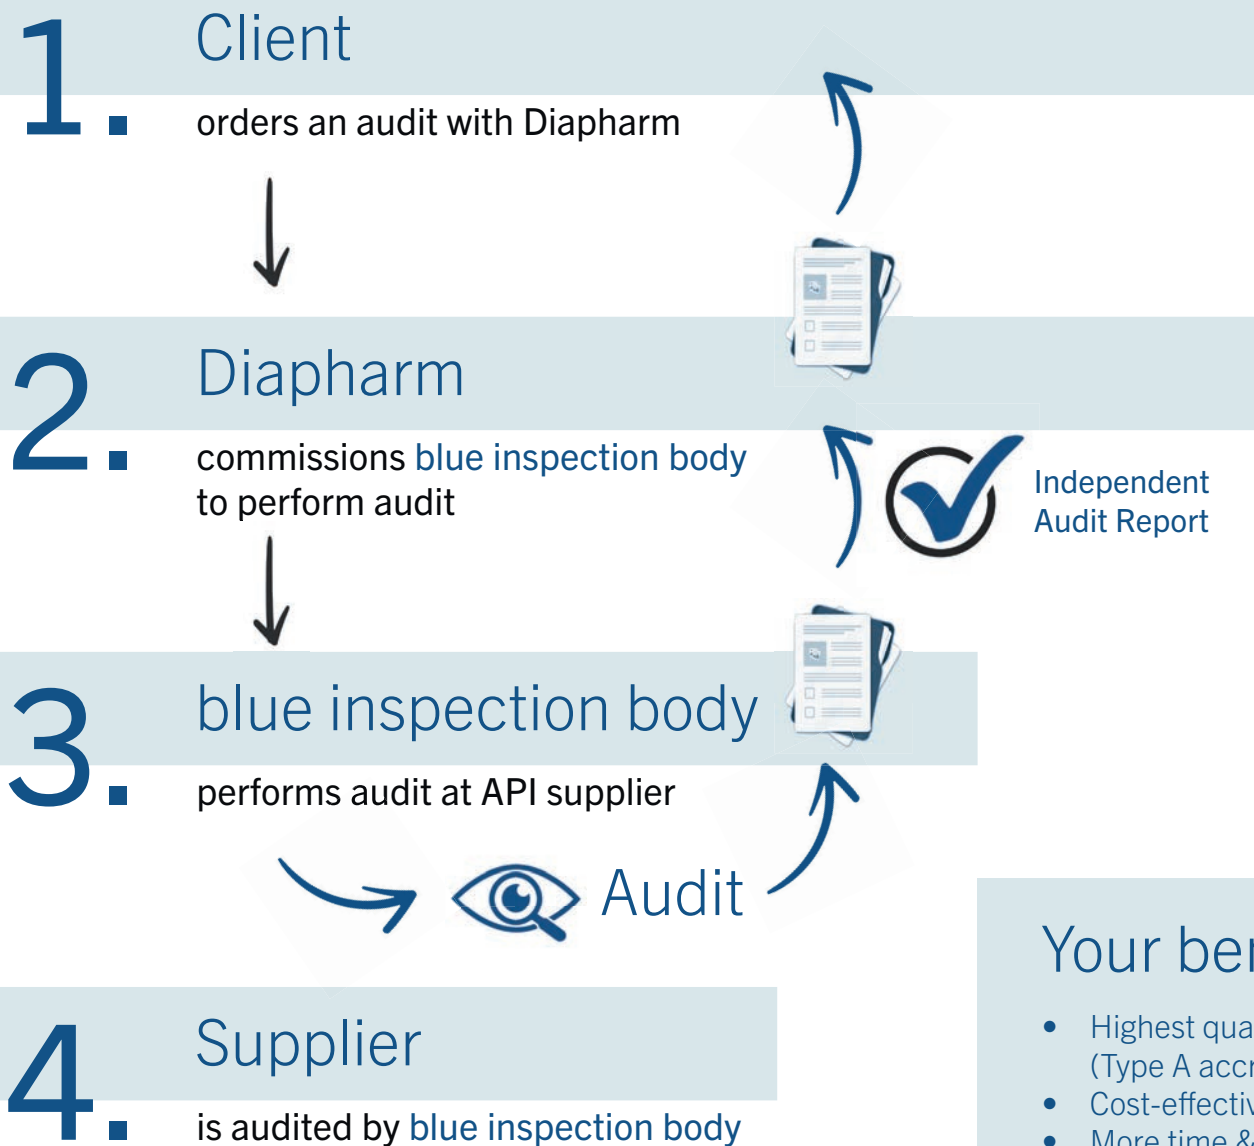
1. Client
orders an audit with Diapharm

2. Diapharm
commissions blue inspection body to perform audit

Independent Audit Report

3. blue inspection body
performs audit at API supplier

Audit

4. Supplier
is audited by blue inspection body

Your ben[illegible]

- Highest qua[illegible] (Type A accr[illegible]
- Cost-effectiv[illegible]
- More time &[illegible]